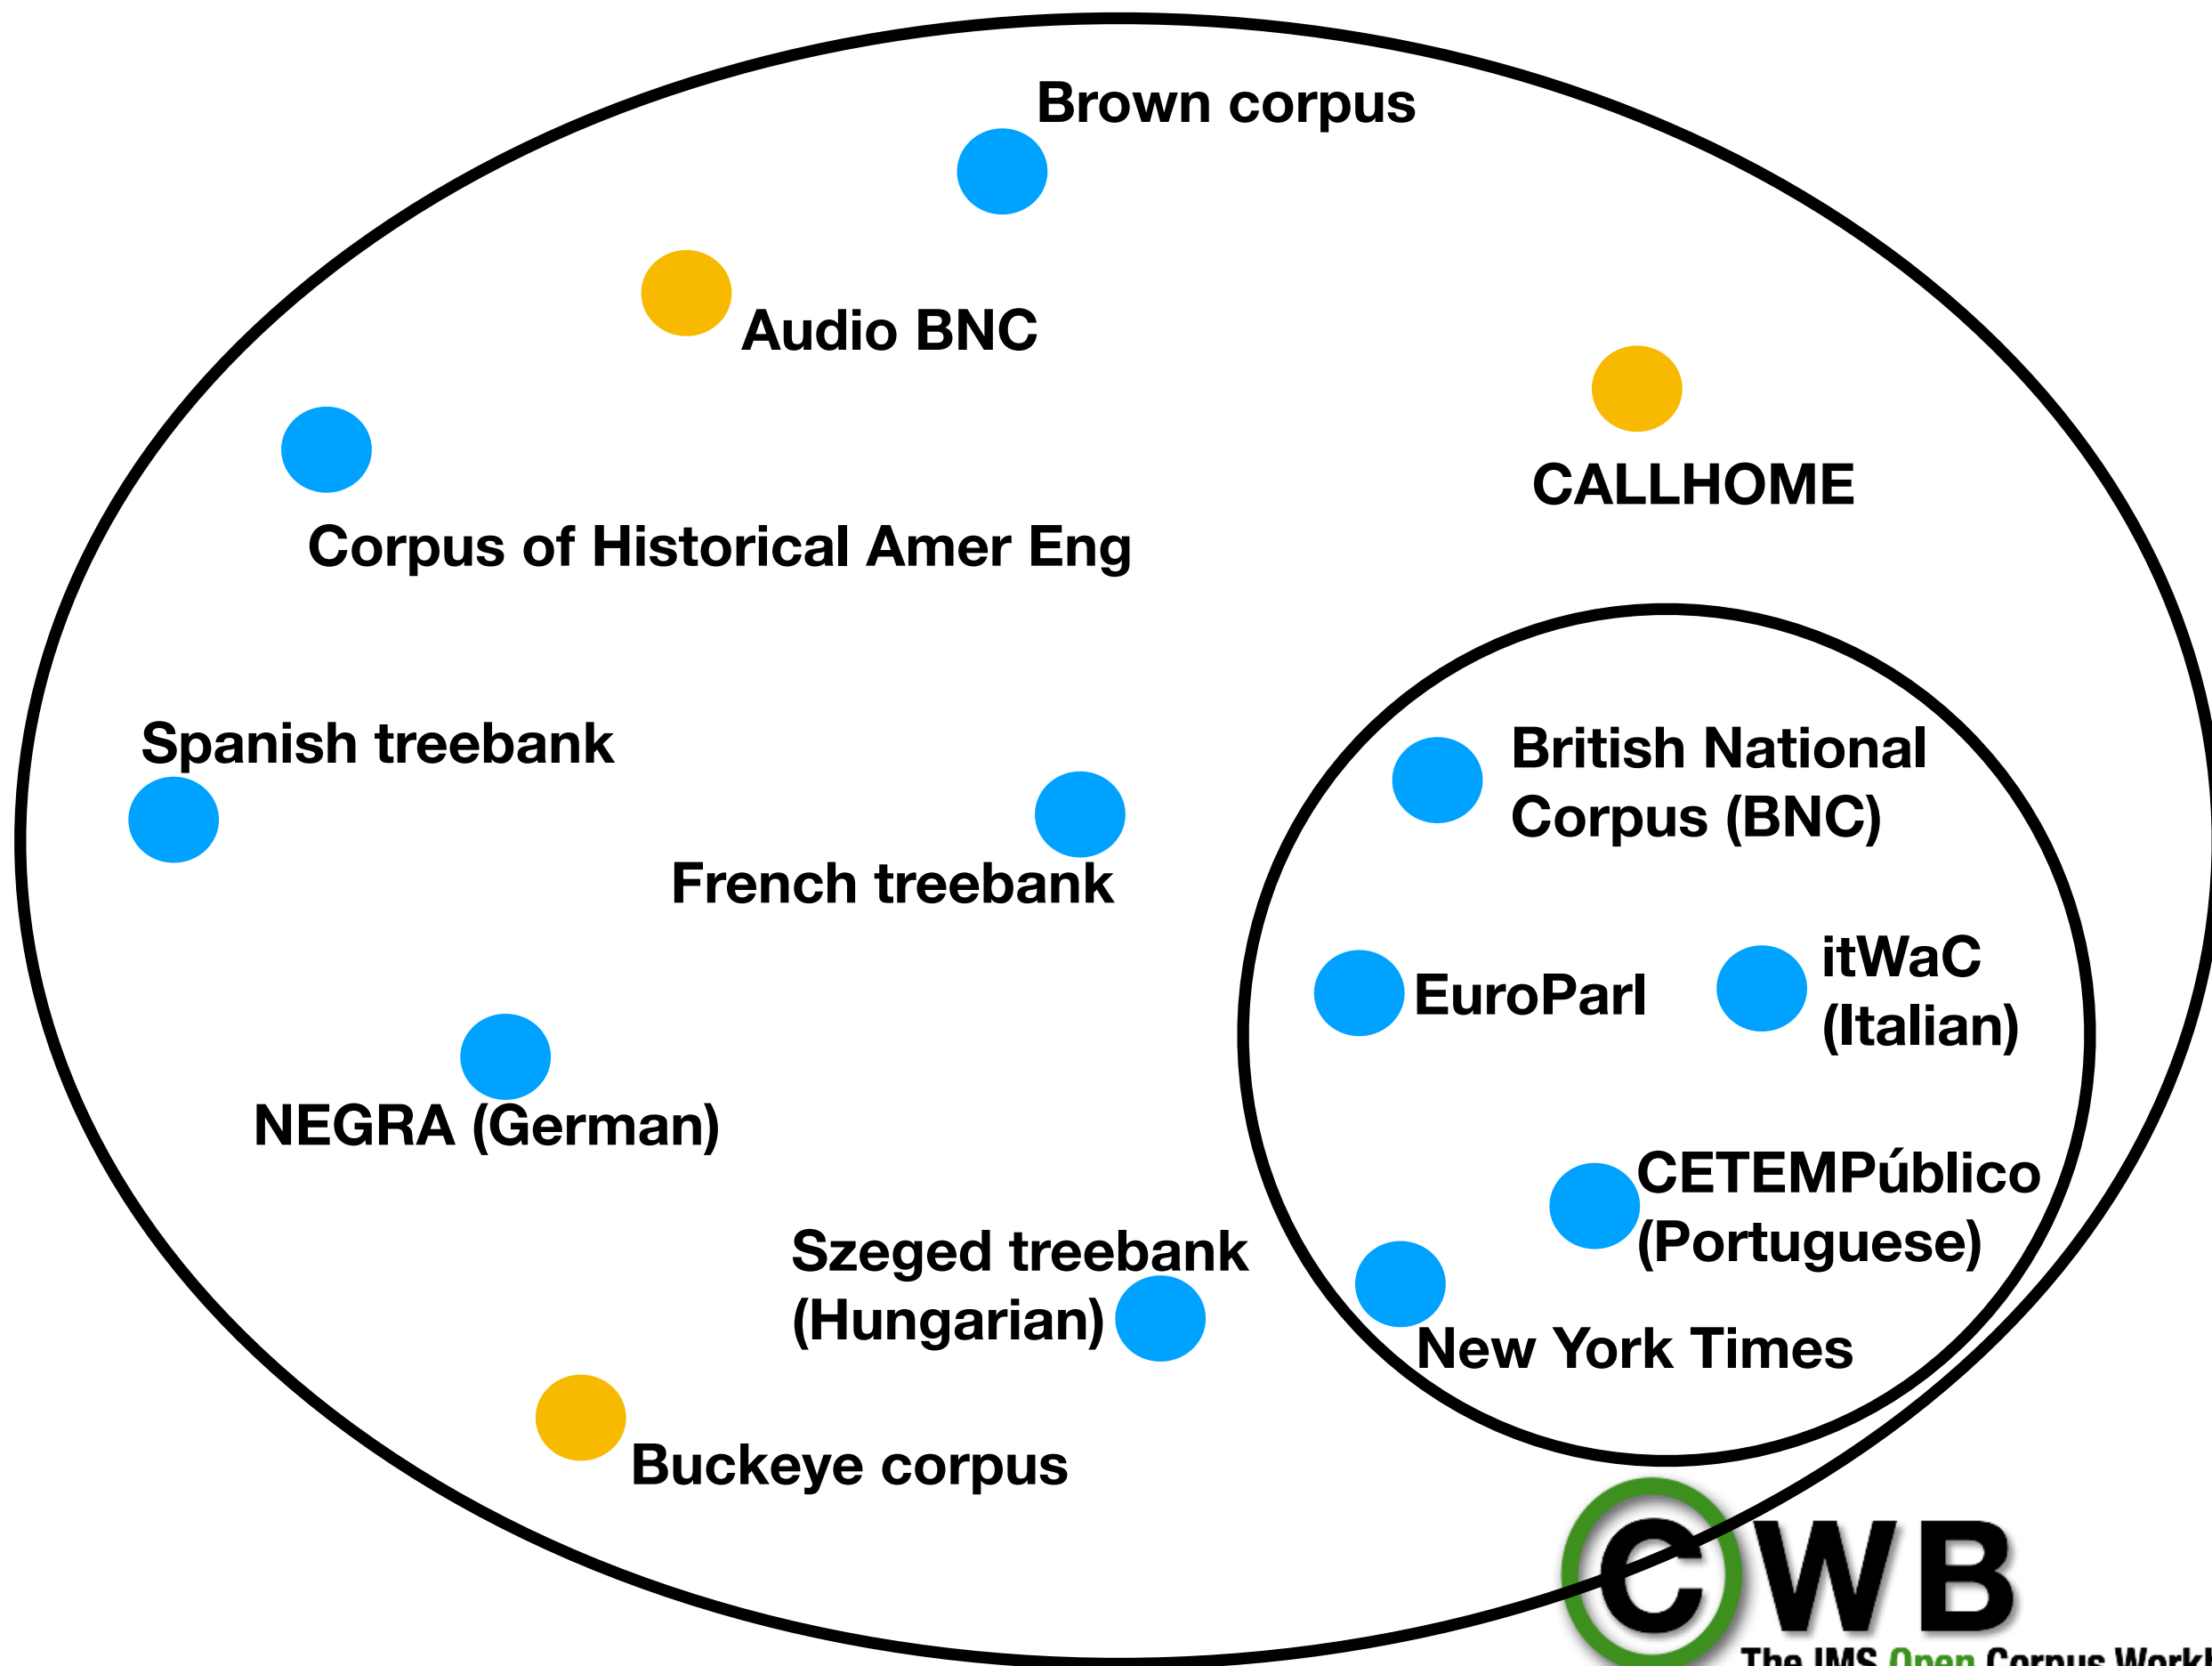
Brown corpus

Audio BNC

CALLHOME

Corpus of Historical Amer Eng

Spanish treebank

French treebank

British National Corpus (BNC)

EuroParl

itWaC (Italian)

NEGRA (German)

CETEMPúblico (Portuguese)

Szeged treebank (Hungarian)

New York Times

Buckeye corpus

CWB

The IMS Open Corpus Workb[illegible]